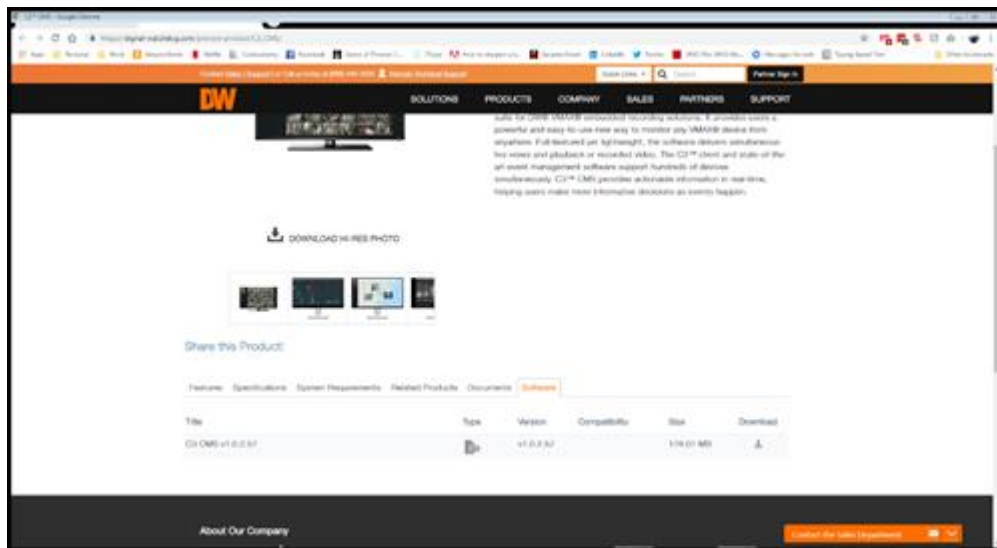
DW

SOLUTIONS PRODUCTS COMPANY SALES PARTNERS SUPPORT

Partner Sign In

suite for DW® VMAX® embedded recording solutions. It provides users a powerful and easy-to-use new way to monitor any VMAX® device from anywhere. Full-featured yet lightweight, the software delivers simultaneous live views and playback of recorded video. The C3™ client and state-of-the-art event management software support hundreds of devices simultaneously. C3™ CMS provides actionable information in real-time, helping users make more informative decisions as events happen.

DOWNLOAD HI-RES PHOTO

Share this Product:

Features Specifications System Requirements Related Products Documents Software

| Title | Type | Version | Compatibility | Size | Download |
|---|---|---|---|---|---|
| C3 CMS v1.0.2.57 | | v1.0.2.57 | | 174.01 MB | |

About Our Company

Contact the Sales Department